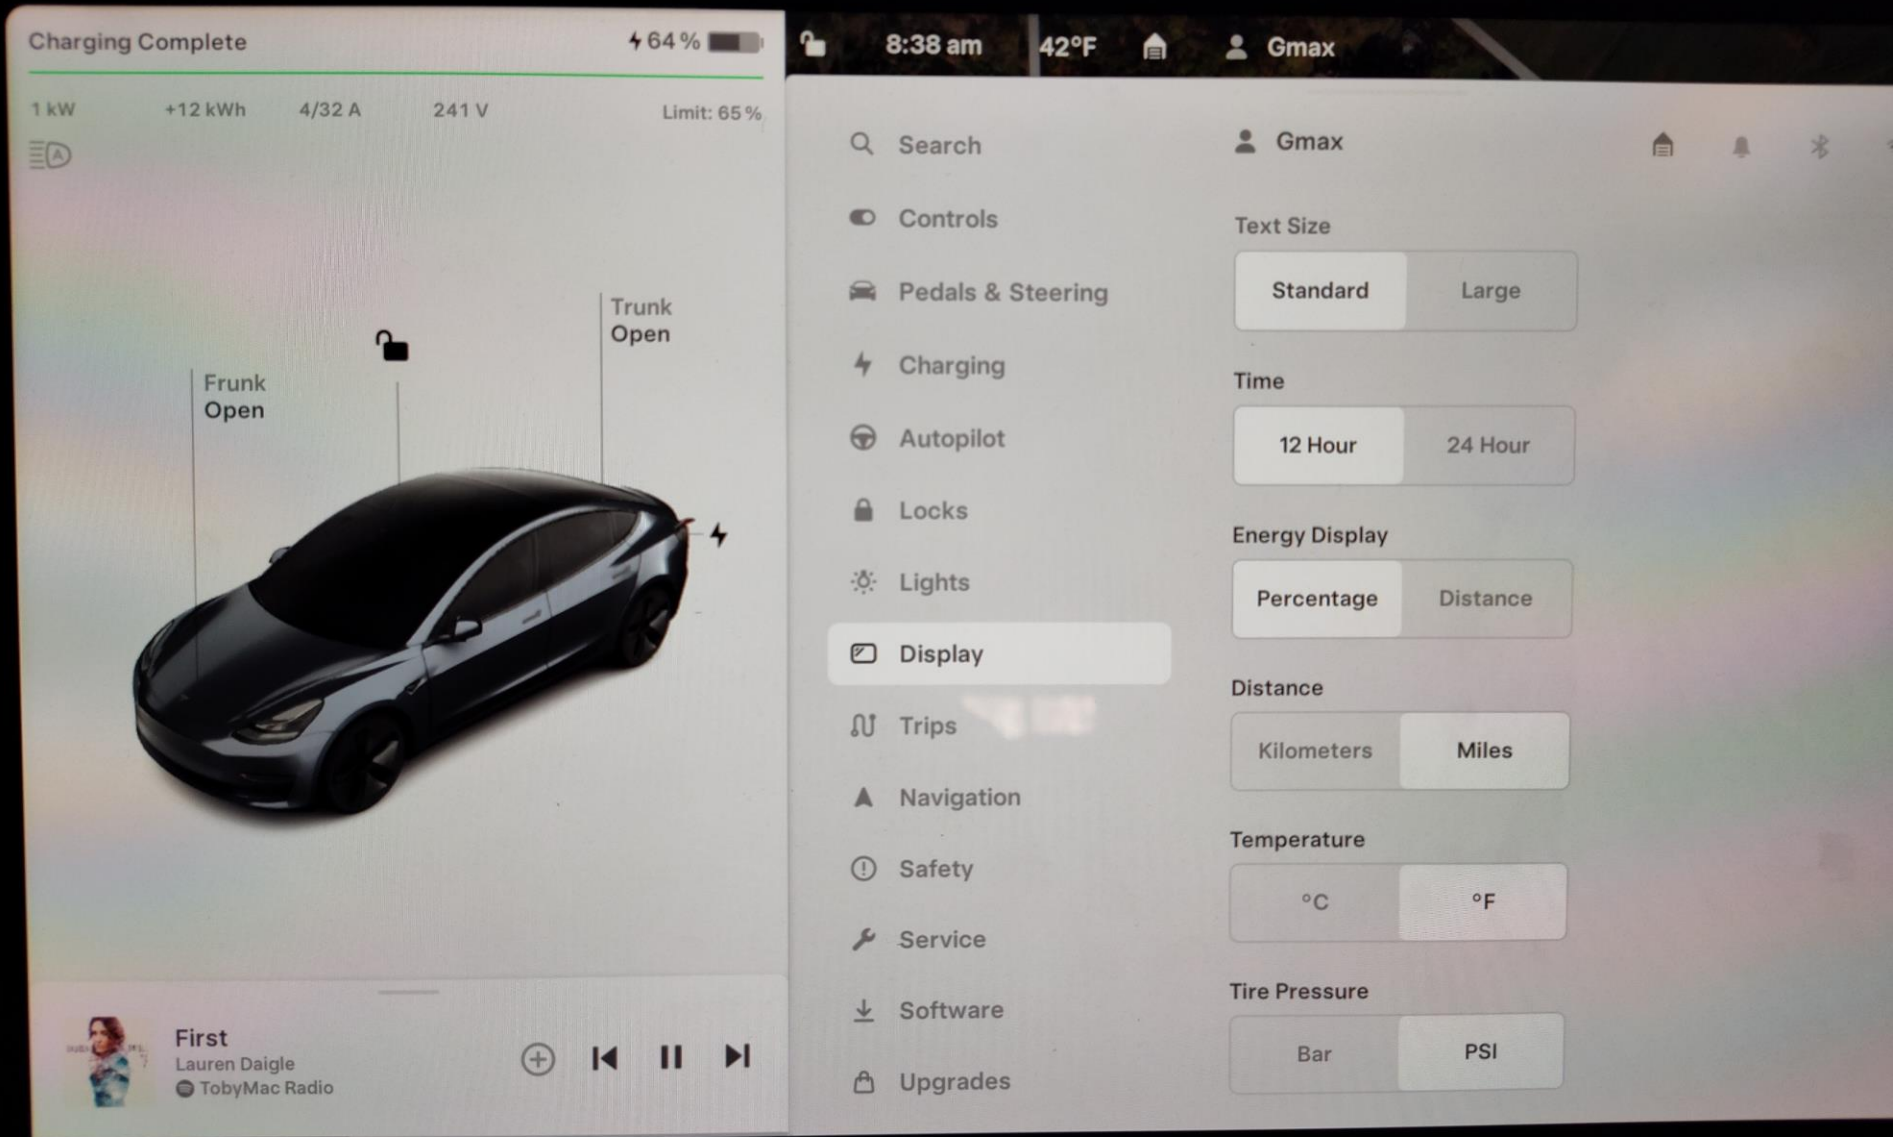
Charging Complete

64 %

1 kW +12 kWh 4/32 A 241 V Limit: 65 %

Trunk
Open

Frunk
Open

First
Lauren Daigle
TobyMac Radio

8:38 am 42°F Gmax

Search
Controls
Pedals & Steering
Charging
Autopilot
Locks
Lights
Display
Trips
Navigation
Safety
Service
Software
Upgrades

Gmax

Text Size
Standard | Large

Time
12 Hour | 24 Hour

Energy Display
Percentage | Distance

Distance
Kilometers | Miles

Temperature
°C | °F

Tire Pressure
Bar | PSI